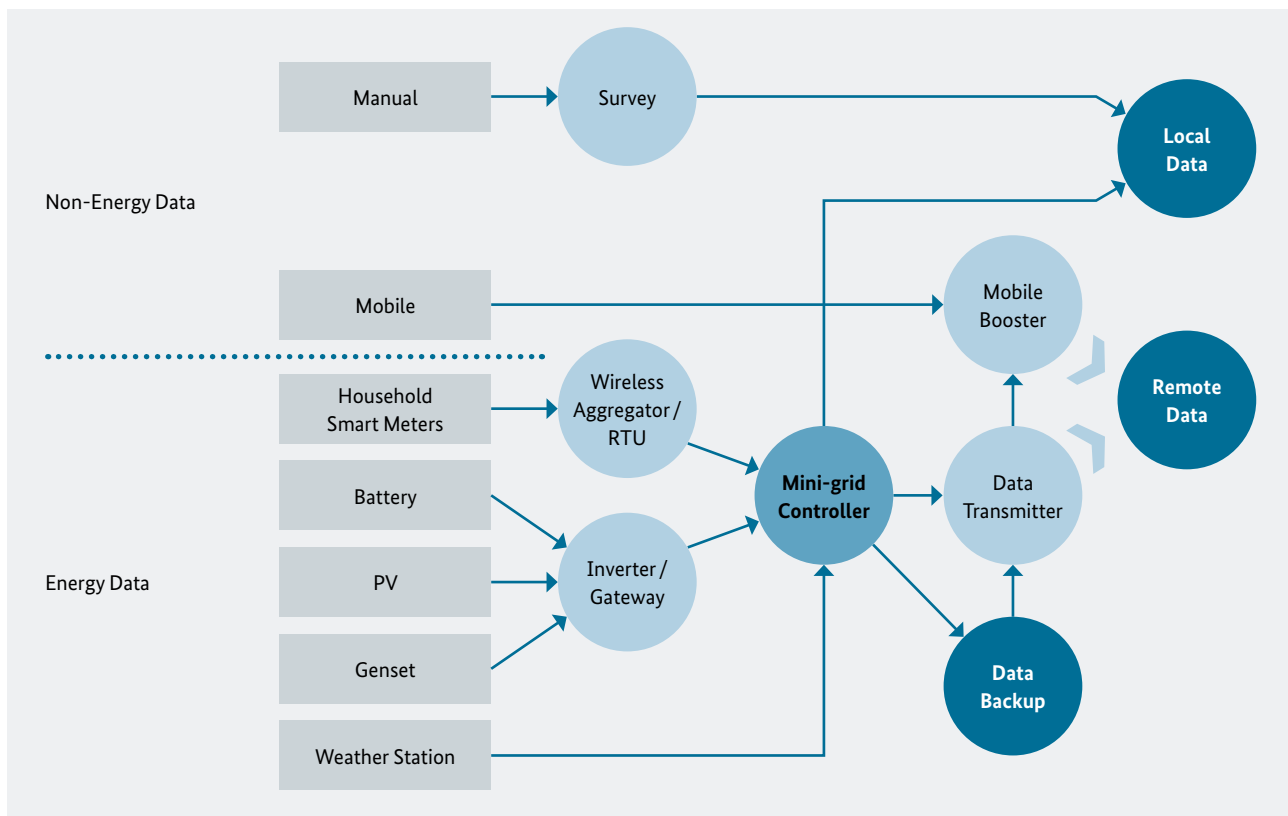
Manual

Survey

Local Data

Non-Energy Data

Mobile

Mobile Booster

Household Smart Meters

Wireless Aggregator / RTU

Remote Data

Battery

Mini-grid Controller

Data Transmitter

Energy Data

PV

Inverter / Gateway

Genset

Data Backup

Weather Station